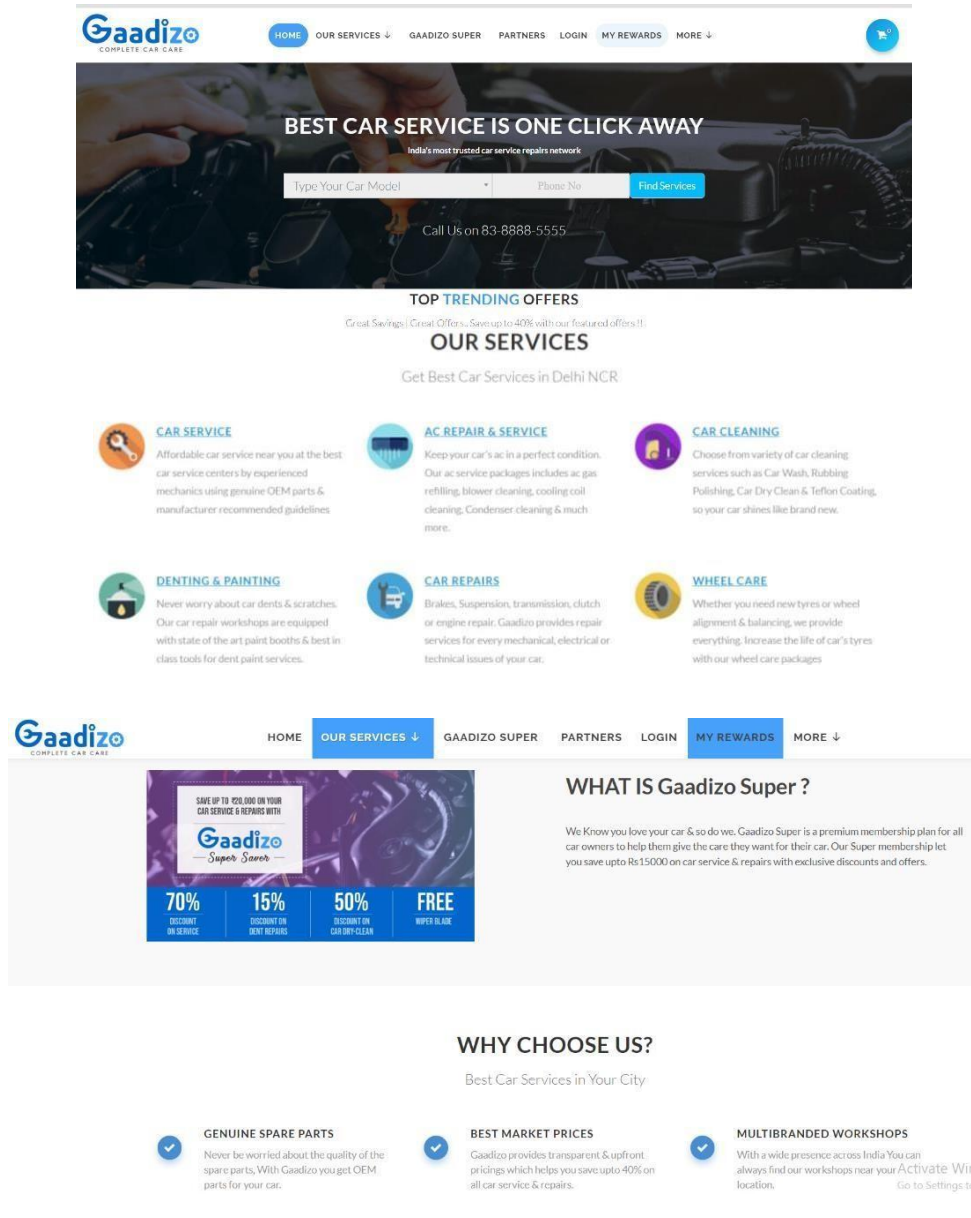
Gaadizo
COMPLETE CAR CARE

HOME OUR SERVICES ↓ GAADIZO SUPER PARTNERS LOGIN MY REWARDS MORE ↓

0

BEST CAR SERVICE IS ONE CLICK AWAY
India's most trusted car service repairs network

Type Your Car Model Phone No Find Services

Call Us on 83-8888-5555

TOP TRENDING OFFERS
Great Savings | Great Offers.. Save up to 40% with our featured offers !!

OUR SERVICES
Get Best Car Services in Delhi NCR

CAR SERVICE
Affordable car service near you at the best car service centers by experienced mechanics using genuine OEM parts & manufacturer recommended guidelines

AC REPAIR & SERVICE
Keep your car's ac in a perfect condition. Our ac service packages includes ac gas refilling, blower cleaning, cooling coil cleaning, Condenser cleaning & much more.

CAR CLEANING
Choose from variety of car cleaning services such as Car Wash, Rubbing Polishing, Car Dry Clean & Teflon Coating, so your car shines like brand new.

DENTING & PAINTING
Never worry about car dents & scratches. Our car repair workshops are equipped with state of the art paint booths & best in class tools for dent paint services.

CAR REPAIRS
Brakes, Suspension, transmission, clutch or engine repair. Gaadizo provides repair services for every mechanical, electrical or technical issues of your car.

WHEEL CARE
Whether you need new tyres or wheel alignment & balancing, we provide everything. Increase the life of car's tyres with our wheel care packages

Gaadizo
COMPLETE CAR CARE

HOME OUR SERVICES ↓ GAADIZO SUPER PARTNERS LOGIN MY REWARDS MORE ↓

SAVE UP TO ₹20,000 ON YOUR CAR SERVICE & REPAIRS WITH
Gaadizo
— Super Saver —

70% DISCOUNT ON SERVICE
15% DISCOUNT ON DENT REPAIRS
50% DISCOUNT ON CAR DRY-CLEAN
FREE WIPER BLADE

WHAT IS Gaadizo Super ?
We Know you love your car & so do we. Gaadizo Super is a premium membership plan for all car owners to help them give the care they want for their car. Our Super membership let you save upto Rs15000 on car service & repairs with exclusive discounts and offers.

WHY CHOOSE US?
Best Car Services in Your City

GENUINE SPARE PARTS
Never be worried about the quality of the spare parts, With Gaadizo you get OEM parts for your car.

BEST MARKET PRICES
Gaadizo provides transparent & upfront pricings which helps you save upto 40% on all car service & repairs.

MULTIBRANDED WORKSHOPS
With a wide presence across India You can always find our workshops near your location.

Activate Wi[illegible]
Go to Settings t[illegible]